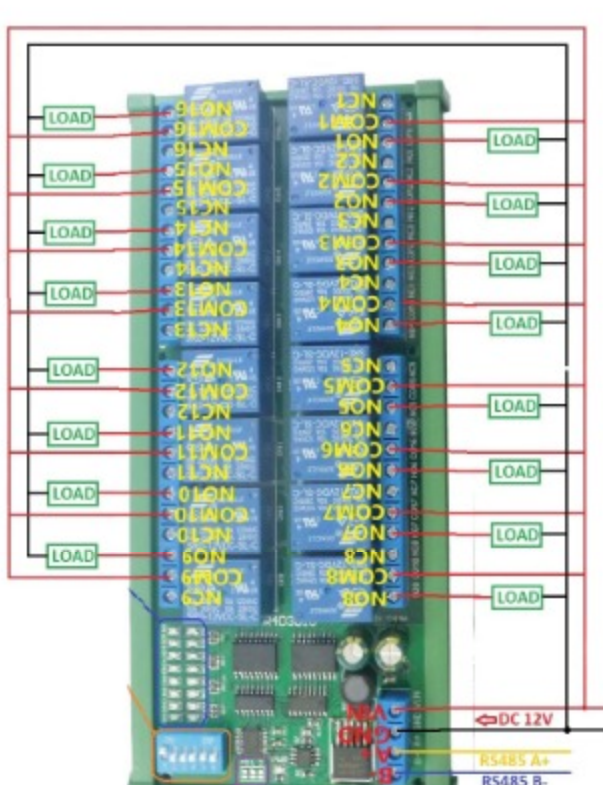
LOAD
NO16
COM16
NC16
LOAD
NO15
COM15
NC15
LOAD
NO14
COM14
NC14
LOAD
NO13
COM13
NC13
LOAD
NO12
COM12
NC12
LOAD
NO11
COM11
NC11
LOAD
NO10
COM10
NC10
LOAD
NO9
COM9
NC9

NC1
COM1
NO1
LOAD
NC2
COM2
NO2
LOAD
NC3
COM3
NO3
LOAD
NC4
COM4
NO4
LOAD
NC5
COM5
NO5
LOAD
NC6
COM6
NO6
LOAD
NC7
COM7
NO7
LOAD
NC8
COM8
NO8
LOAD

VCC
GND
A+
B-
DC 12V
RS485 A+
RS485 B-